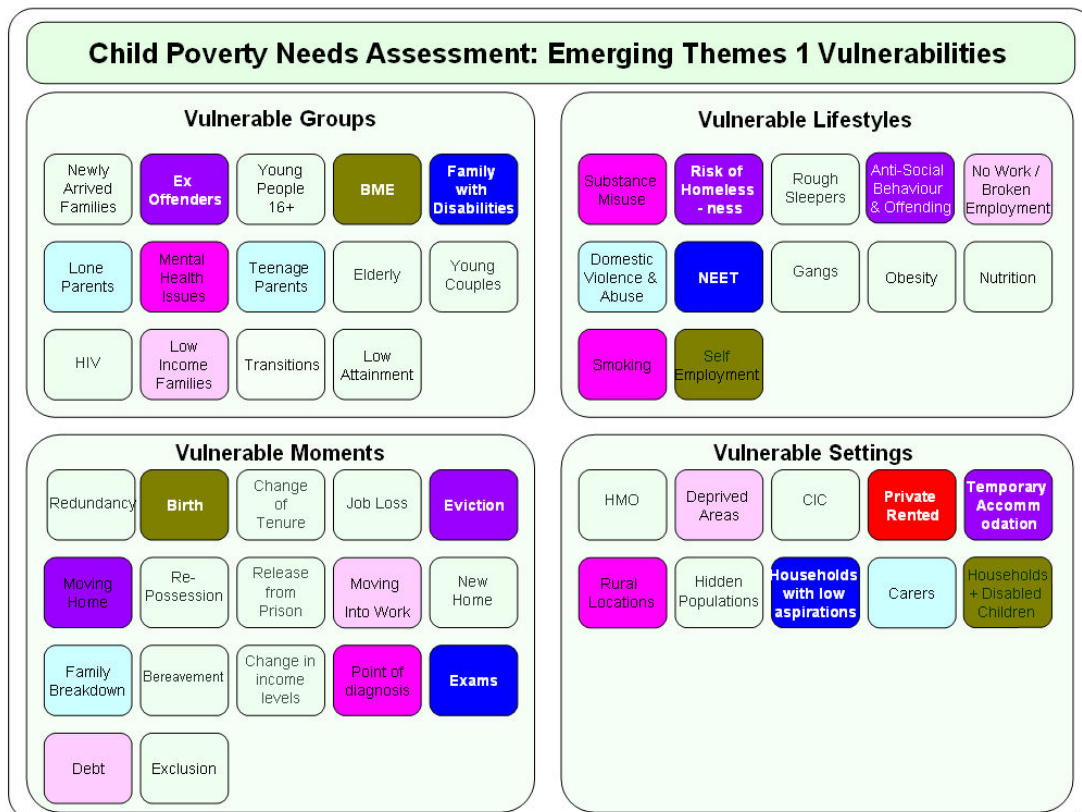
Child Poverty Needs Assessment: Emerging Themes 1 Vulnerabilities

Vulnerable Groups

Newly Arrived Families
Ex Offenders
Young People 16+
BME
Family with Disabilities
Lone Parents
Mental Health Issues
Teenage Parents
Elderly
Young Couples
HIV
Low Income Families
Transitions
Low Attainment

Vulnerable Lifestyles

Substance Misuse
Risk of Homeless - ness
Rough Sleepers
Anti-Social Behaviour & Offending
No Work / Broken Employment
Domestic Violence & Abuse
NEET
Gangs
Obesity
Nutrition
Smoking
Self Employment

Vulnerable Moments

Redundancy
Birth
Change of Tenure
Job Loss
Eviction
Moving Home
Re-Possession
Release from Prison
Moving Into Work
New Home
Family Breakdown
Bereavement
Change in income levels
Point of diagnosis
Exams
Debt
Exclusion

Vulnerable Settings

HMO
Deprived Areas
CIC
Private Rented
Temporary Accomm odation
Rural Locations
Hidden Populations
Households with low aspirations
Carers
Households + Disabled Children